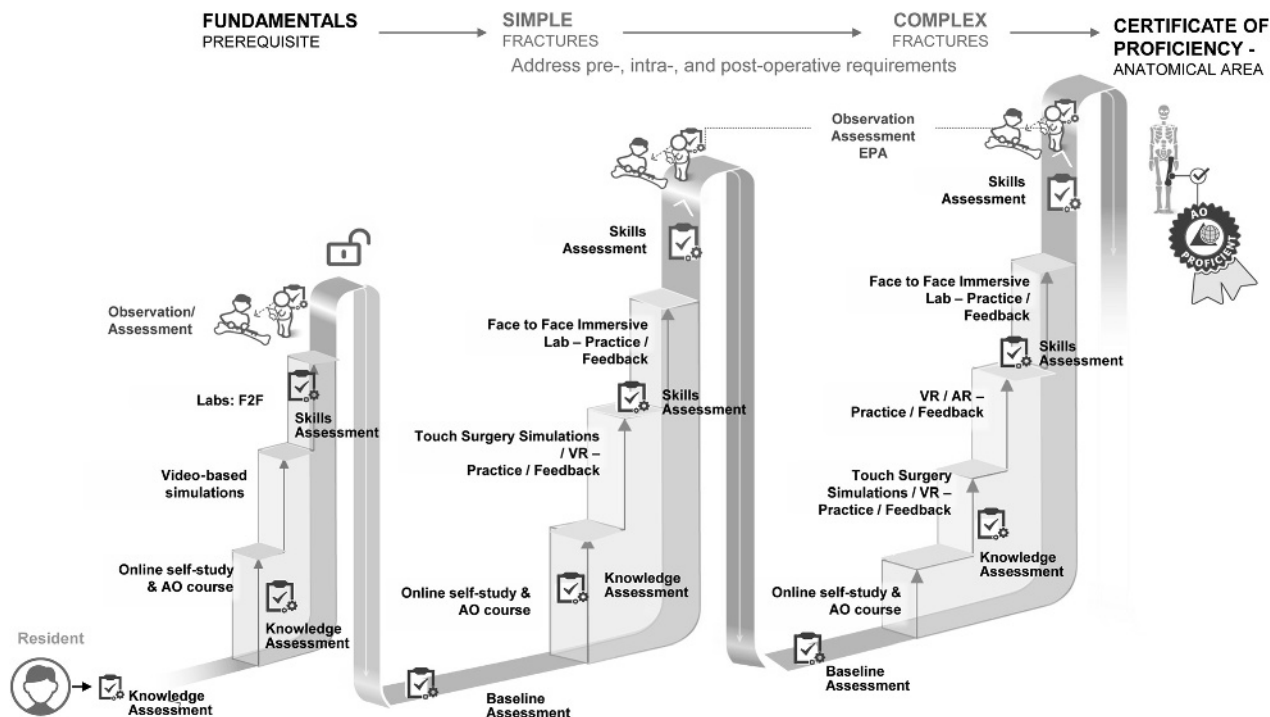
FUNDAMENTALS
PREREQUISITE

SIMPLE
FRACTURES

COMPLEX
FRACTURES

CERTIFICATE OF PROFICIENCY -
ANATOMICAL AREA

Address pre-, intra-, and post-operative requirements

Observation Assessment EPA

Skills Assessment

AO PROFICIENT

Skills Assessment

Face to Face Immersive Lab – Practice / Feedback

Skills Assessment

Observation/ Assessment

Face to Face Immersive Lab – Practice / Feedback

Skills Assessment

Labs: F2F

Skills Assessment

VR / AR – Practice / Feedback

Touch Surgery Simulations / VR – Practice / Feedback

Video-based simulations

Touch Surgery Simulations / VR – Practice / Feedback

Knowledge Assessment

Online self-study & AO course

Knowledge Assessment

Online self-study & AO course

Online self-study & AO course

Knowledge Assessment

Baseline Assessment

Resident

Knowledge Assessment

Baseline Assessment